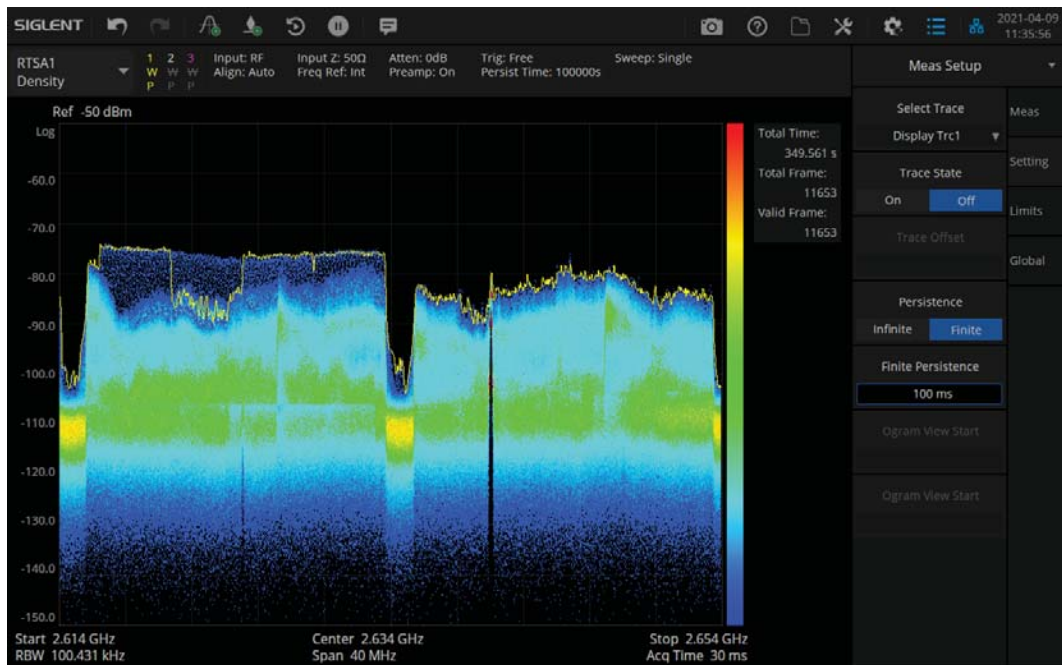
SIGLENT

2021-04-09
11:35:56

RTSA1
Density

1 2 3
W W W
P P P

Input: RF
Align: Auto

Input Z: 50Ω
Freq Ref: Int

Atten: 0dB
Preamp: On

Trig: Free
Persist Time: 100000s

Sweep: Single

Meas Setup

Ref -50 dBm
Log

-60.0
-70.0
-80.0
-90.0
-100.0
-110.0
-120.0
-130.0
-140.0
-150.0

Total Time:
349.561 s
Total Frame:
11653
Valid Frame:
11653

Start 2.614 GHz
RBW 100.431 kHz

Center 2.634 GHz
Span 40 MHz

Stop 2.654 GHz
Acq Time 30 ms

Select Trace
Display Trc1

Trace State
On Off

Trace Offset

Persistence
Infinite Finite

Finite Persistence
100 ms

Ogram View Start

Ogram View Start

Meas
Setting
Limits
Global